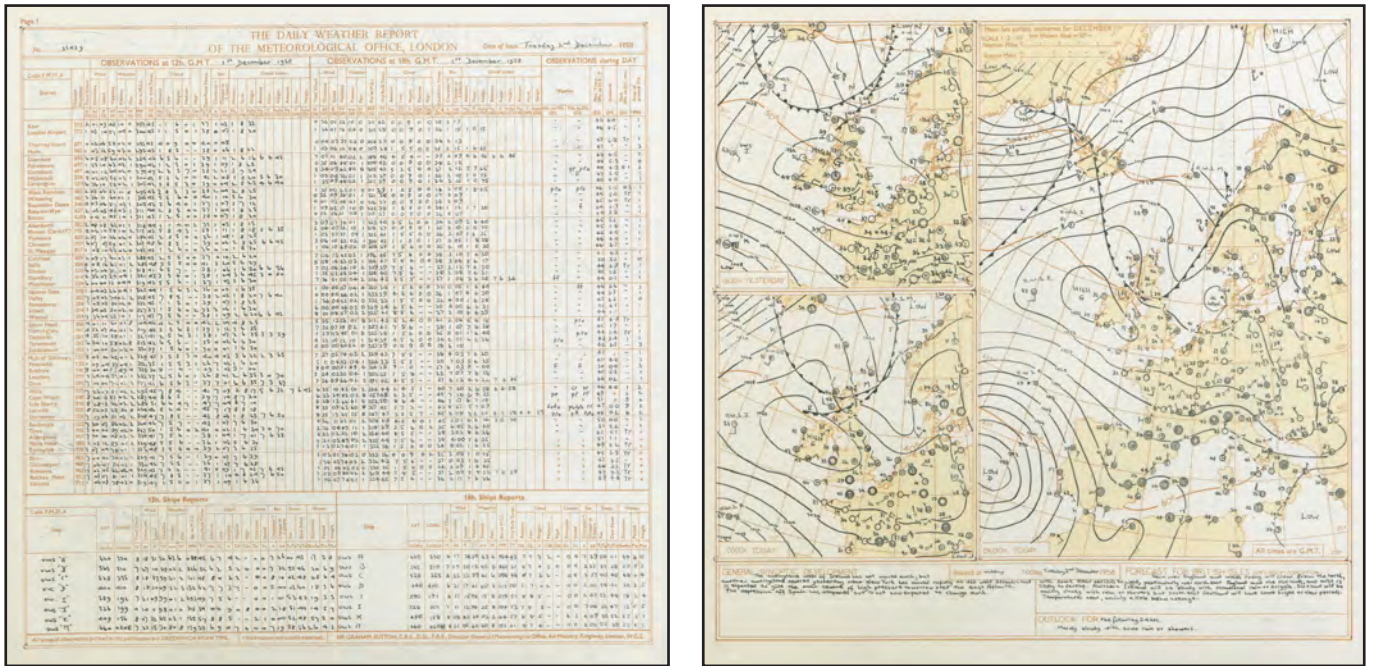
Page 1

THE DAILY WEATHER REPORT
OF THE METEOROLOGICAL OFFICE, LONDON

No. 35429

Date of Issue Tuesday 2nd December 1958

OBSERVATIONS at 12h. G.M.T. 1st December 1958

OBSERVATIONS at 18h. G.M.T. 1st December 1958

OBSERVATIONS during DAY

Station

12h. Ships Reports

18h. Ships Reports

Ship

Ship

Code FM 21.A

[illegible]

GENERAL SYNOPTIC DEVELOPMENT

FORECAST FOR BRITISH ISLES

OUTLOOK FOR the following 24 hrs.

0600h YESTERDAY

0000h TODAY

0600h TODAY

All times are G.M.T.

HIGH

LOW

LOW

LOW

HIGH

LOW